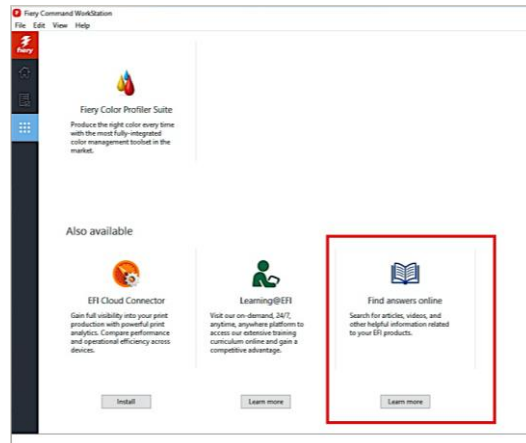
Fiery Command WorkStation
File Edit View Help

fiery

Fiery Color Profiler Suite

Produce the right color every time with the most fully-integrated color management toolset in the market.

Also available

EFI Cloud Connector

Gain full visibility into your print production with powerful print analytics. Compare performance and operational efficiency across devices.

Install

Learning@EFI

Visit our on-demand, 24/7, anytime, anywhere platform to access our extensive training curriculum online and gain a competitive advantage.

Learn more

Find answers online

Search for articles, videos, and other helpful information related to your EFI products.

Learn more